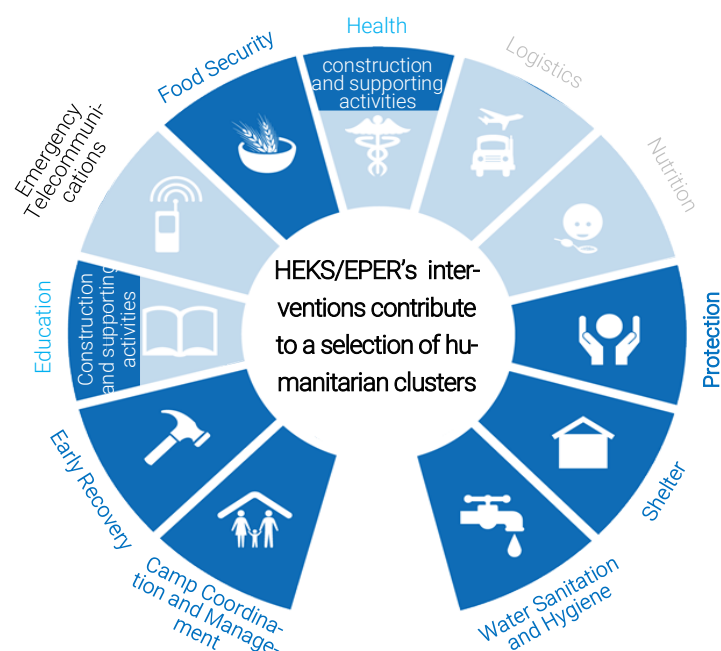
Health

construction and supporting activities

Logistics

Nutrition

Protection

Shelter

Water Sanitation and Hygiene

Camp Coordination and Management

Early Recovery

Education

Construction and supporting activities

Emergency Telecommunications

Food Security

HEKS/EPER's interventions contribute to a selection of humanitarian clusters